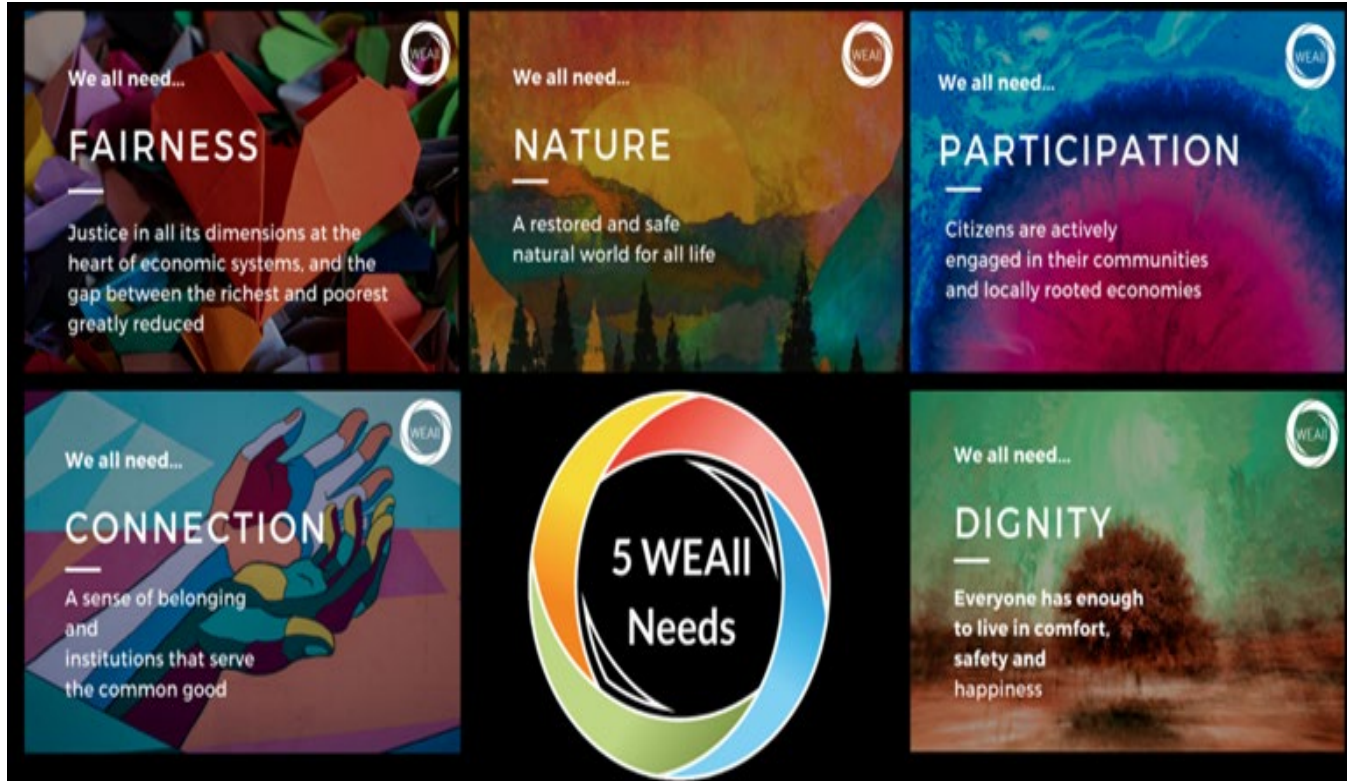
WEAll

We all need...

FAIRNESS

Justice in all its dimensions at the heart of economic systems, and the gap between the richest and poorest greatly reduced

WEAll

We all need...

NATURE

A restored and safe natural world for all life

WEAll

We all need...

PARTICIPATION

Citizens are actively engaged in their communities and locally rooted economies

WEAll

We all need...

CONNECTION

A sense of belonging and institutions that serve the common good

5 WEAll Needs

WEAll

We all need...

DIGNITY

Everyone has enough to live in comfort, safety and happiness